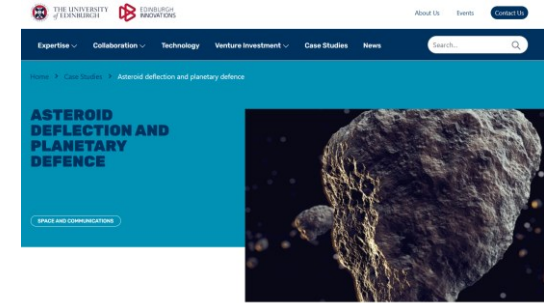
THE UNIVERSITY of EDINBURGH EDINBURGH INNOVATIONS

About Us Events Contact Us

Expertise Collaboration Technology Venture Investment Case Studies News Search...

Home > Case Studies > Asteroid deflection and planetary defence

ASTEROID DEFLECTION AND PLANETARY DEFENCE

SPACE AND COMMUNICATIONS